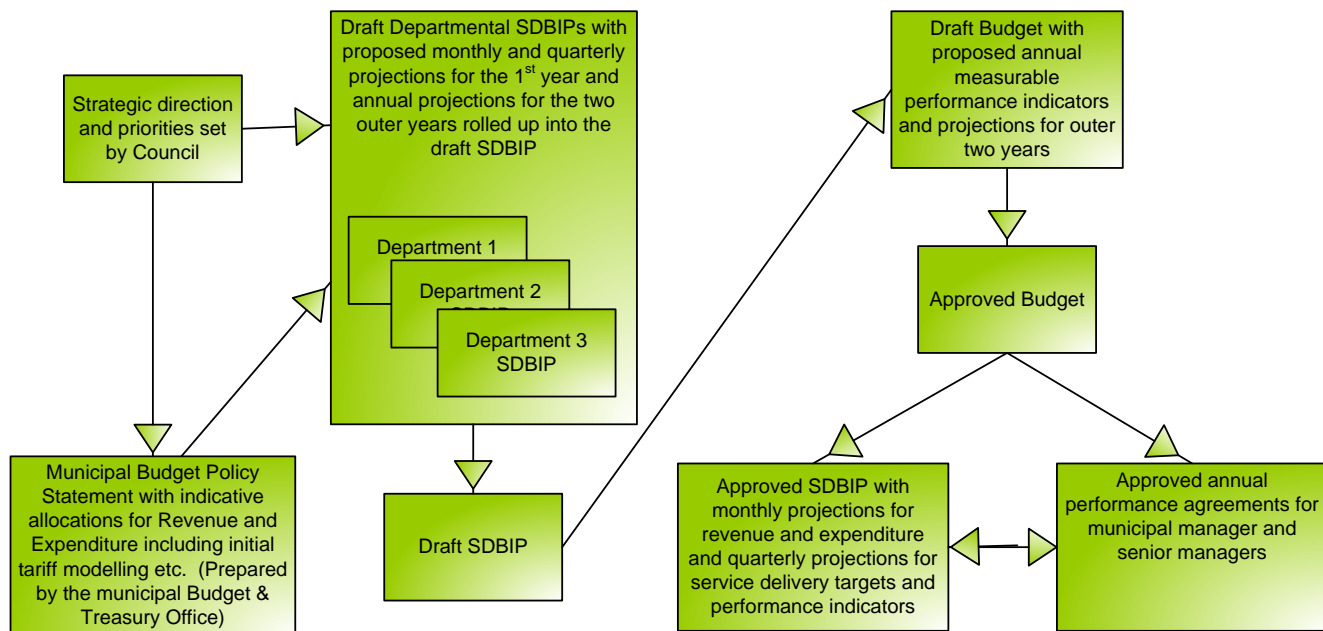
Strategic direction and priorities set by Council

Draft Departmental SDBIPs with proposed monthly and quarterly projections for the 1$^{st}$ year and annual projections for the two outer years rolled up into the draft SDBIP

Department 1

Department 2

Department 3 SDBIP

Draft Budget with proposed annual measurable performance indicators and projections for outer two years

Approved Budget

Municipal Budget Policy Statement with indicative allocations for Revenue and Expenditure including initial tariff modelling etc. (Prepared by the municipal Budget & Treasury Office)

Draft SDBIP

Approved SDBIP with monthly projections for revenue and expenditure and quarterly projections for service delivery targets and performance indicators

Approved annual performance agreements for municipal manager and senior managers